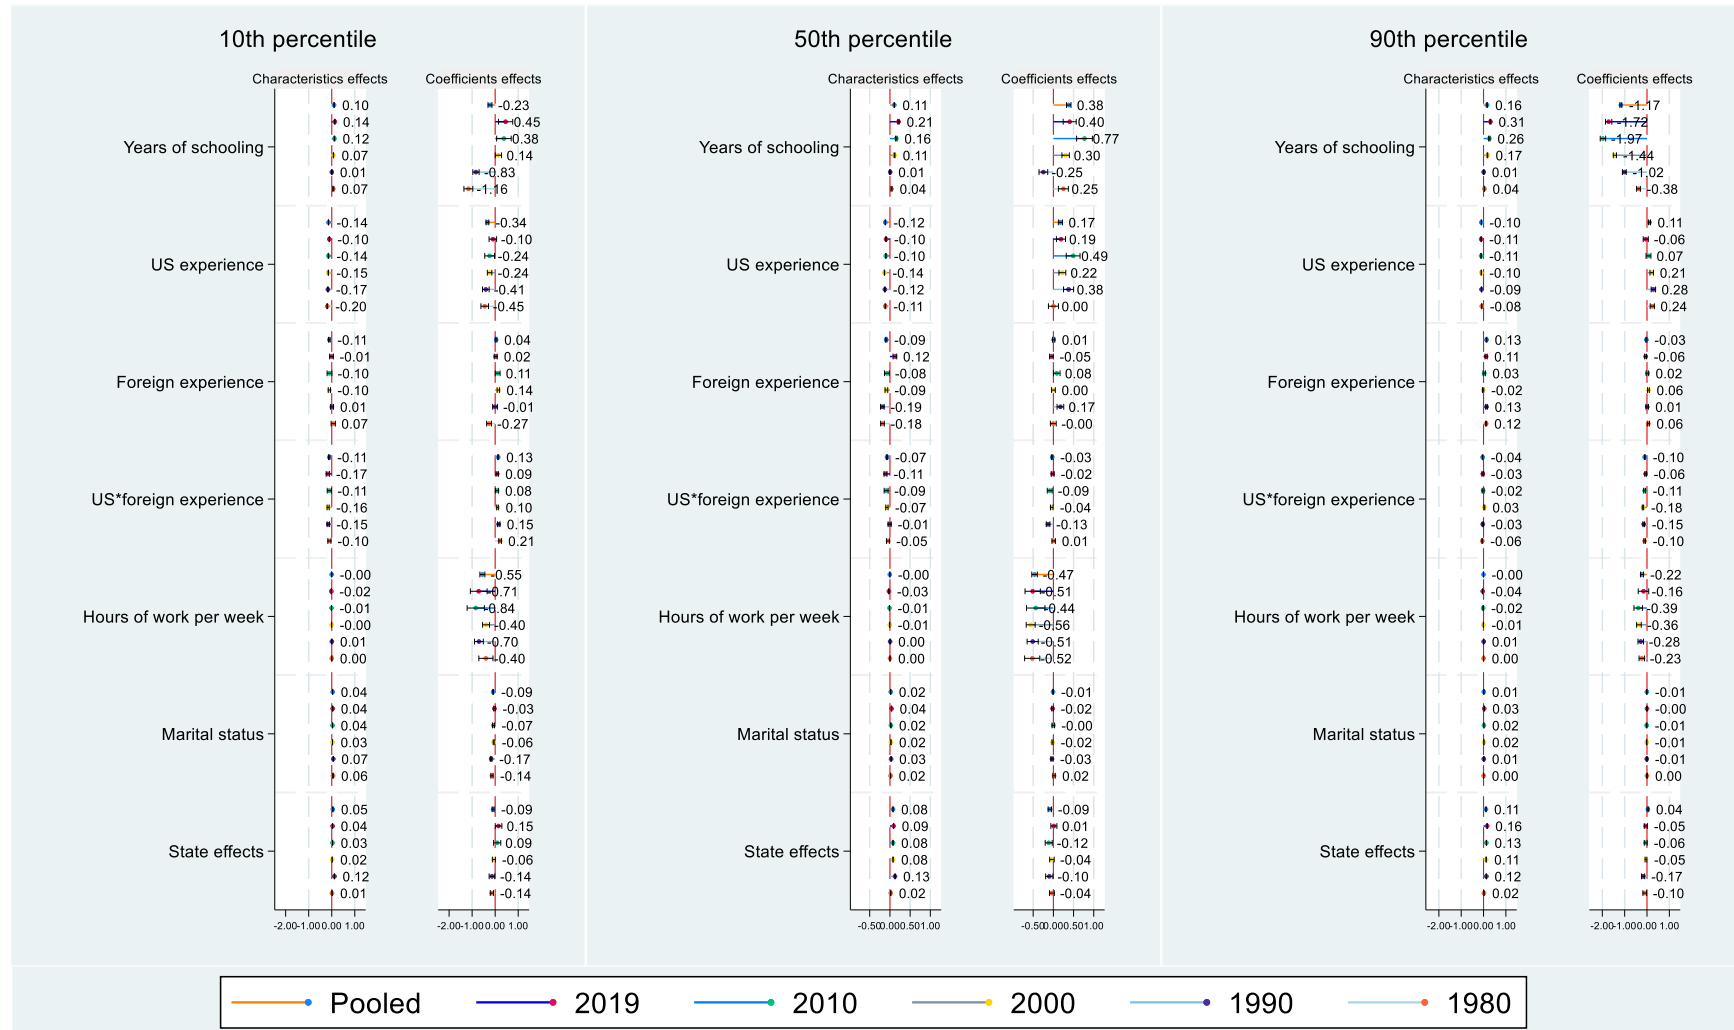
10th percentile

Characteristics effects

Coefficients effects

Years of schooling

0.10
0.14
0.12
0.07
0.01
0.07

-0.23
0.45
0.38
0.14
-0.83
-1.16

US experience

-0.14
-0.10
-0.14
-0.15
-0.17
-0.20

-0.34
-0.10
-0.24
-0.24
-0.41
-0.45

Foreign experience

-0.11
-0.01
-0.10
-0.10
0.01
0.07

0.04
0.02
0.11
0.14
-0.01
-0.27

US*foreign experience

-0.11
-0.17
-0.11
-0.16
-0.15
-0.10

0.13
0.09
0.08
0.10
0.15
0.21

Hours of work per week

-0.00
-0.02
-0.01
-0.00
0.01
0.00

-0.55
-0.71
-0.84
-0.40
-0.70
-0.40

Marital status

0.04
0.04
0.04
0.03
0.07
0.06

-0.09
-0.03
-0.07
-0.06
-0.17
-0.14

State effects

0.05
0.04
0.03
0.02
0.12
0.01

-0.09
0.15
0.09
-0.06
-0.14
-0.14

-2.00-1.000.00 1.00

-2.00-1.000.00 1.00

50th percentile

Characteristics effects

Coefficients effects

Years of schooling

0.11
0.21
0.16
0.11
0.01
0.04

0.38
0.40
0.77
0.30
-0.25
0.25

US experience

-0.12
-0.10
-0.10
-0.14
-0.12
-0.11

0.17
0.19
0.49
0.22
0.38
0.00

Foreign experience

-0.09
0.12
-0.08
-0.09
-0.19
-0.18

0.01
-0.05
0.08
0.00
0.17
-0.00

US*foreign experience

-0.07
-0.11
-0.09
-0.07
-0.01
-0.05

-0.03
-0.02
-0.09
-0.04
-0.13
0.01

Hours of work per week

-0.00
-0.03
-0.01
-0.01
0.00
0.00

-0.47
-0.51
-0.44
-0.56
-0.51
-0.52

Marital status

0.02
0.04
0.02
0.02
0.03
0.02

-0.01
-0.02
-0.00
-0.02
-0.03
0.02

State effects

0.08
0.09
0.08
0.08
0.13
0.02

-0.09
0.01
-0.12
-0.04
-0.10
-0.04

-0.50-0.000.501.00

-0.50-0.000.501.00

90th percentile

Characteristics effects

Coefficients effects

Years of schooling

0.16
0.31
0.26
0.17
0.01
0.04

-1.17
-1.72
-1.97
-1.44
-1.02
-0.38

US experience

-0.10
-0.11
-0.11
-0.10
-0.09
-0.08

0.11
-0.06
0.07
0.21
0.28
0.24

Foreign experience

0.13
0.11
0.03
-0.02
0.13
0.12

-0.03
-0.06
0.02
0.06
0.01
0.06

US*foreign experience

-0.04
-0.03
-0.02
0.03
-0.03
-0.06

-0.10
-0.06
-0.11
-0.18
-0.15
-0.10

Hours of work per week

-0.00
-0.04
-0.02
-0.01
0.01
0.00

-0.22
-0.16
-0.39
-0.36
-0.28
-0.23

Marital status

0.01
0.03
0.02
0.02
0.01
0.00

-0.01
-0.00
-0.01
-0.01
-0.01
0.00

State effects

0.11
0.16
0.13
0.11
0.12
0.02

0.04
-0.05
-0.06
-0.05
-0.17
-0.10

-2.00-1.000.00 1.00

-2.00-1.000.00 1.00

Pooled
2019
2010
2000
1990
1980